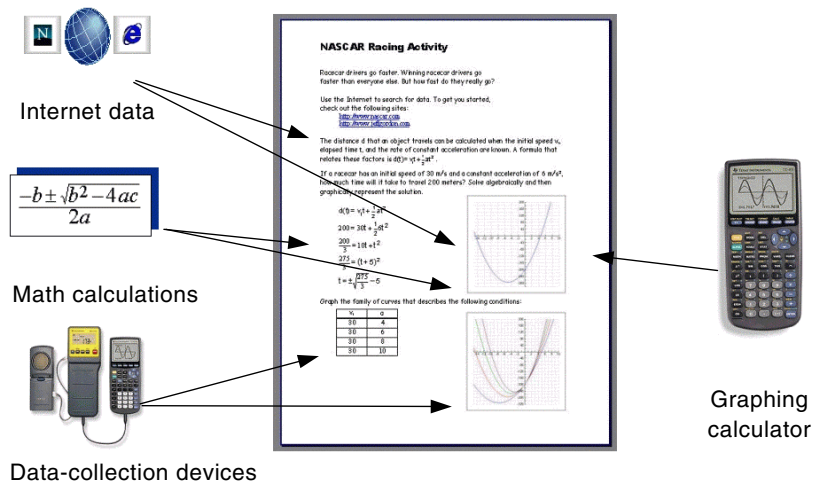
N

e

Internet data

$\frac{-b \pm \sqrt{b^2-4ac}}{2a}$

Math calculations

Data-collection devices

NASCAR Racing Activity

Racecar drivers go faster. Winning racecar drivers go faster than everyone else. But how fast do they really go?

Use the Internet to search for data. To get you started, check out the following sites:
http://www.nascar.com
http://www.jeffgordon.com

The distance d that an object travels can be calculated when the initial speed $v_i$, elapsed time t, and the rate of constant acceleration are known. A formula that relates these factors is $d(t) = v_i t + \frac{1}{2}at^2$.

If a racecar has an initial speed of 30 m/s and a constant acceleration of 6 m/s², how much time will it take to travel 200 meters? Solve algebraically and then graphically represent the solution.

$d(t) = v_i t + \frac{1}{2}at^2$

$200 = 30t + \frac{1}{2}6t^2$

$\frac{200}{3} = 10t + t^2$

$\frac{275}{3} = (t+5)^2$

$t = \pm\sqrt{\frac{275}{3}} - 5$

Graph the family of curves that describes the following conditions:

| $v_i$ | a |
|---|---|
| 30 | 4 |
| 30 | 6 |
| 30 | 8 |
| 30 | 10 |

Texas Instruments

Graphing calculator